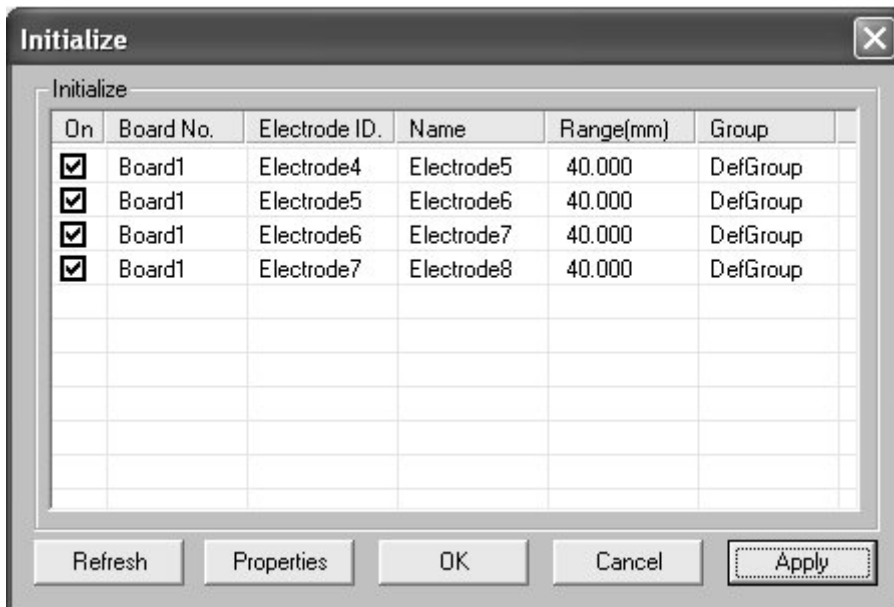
Initialize

Initialize

| On | Board No. | Electrode ID. | Name | Range(mm) | Group |
|---|---|---|---|---|---|
| ☑ | Board1 | Electrode4 | Electrode5 | 40.000 | DefGroup |
| ☑ | Board1 | Electrode5 | Electrode6 | 40.000 | DefGroup |
| ☑ | Board1 | Electrode6 | Electrode7 | 40.000 | DefGroup |
| ☑ | Board1 | Electrode7 | Electrode8 | 40.000 | DefGroup |

Refresh Properties OK Cancel Apply